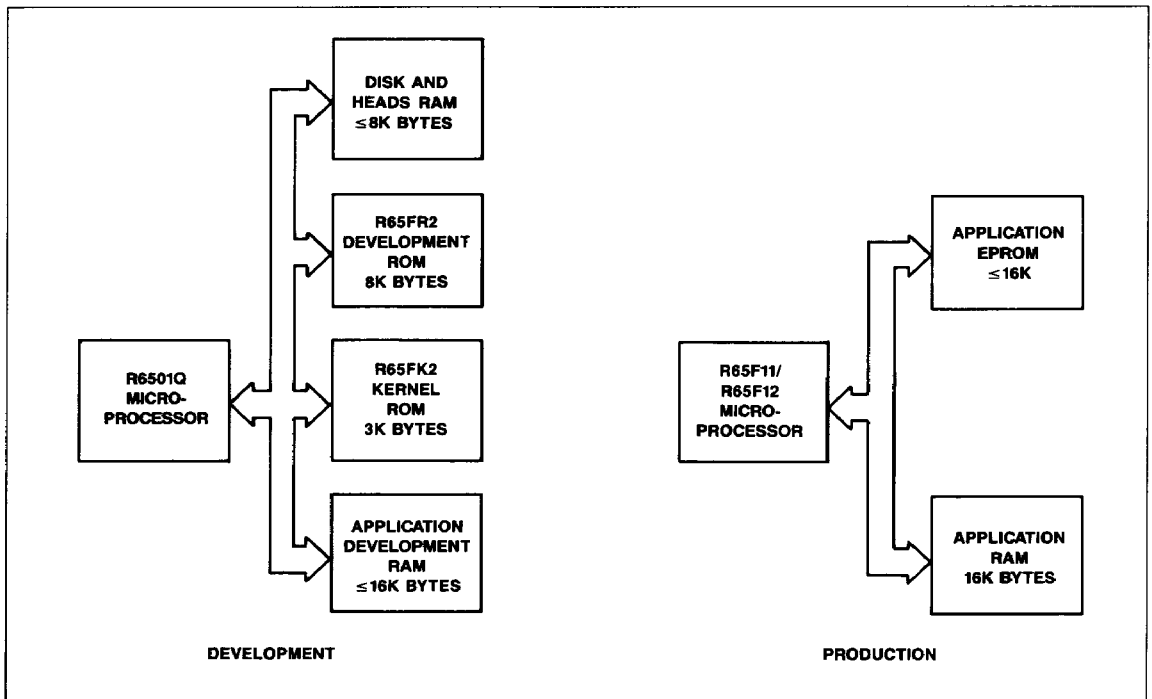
R6501Q MICROPROCESSOR

DISK AND HEADS RAM $\leq$8K BYTES

R65FR2 DEVELOPMENT ROM 8K BYTES

R65FK2 KERNEL ROM 3K BYTES

APPLICATION DEVELOPMENT RAM $\leq$16K BYTES

DEVELOPMENT

R65F11/ R65F12 MICROPROCESSOR

APPLICATION EPROM $\leq$16K

APPLICATION RAM 16K BYTES

PRODUCTION